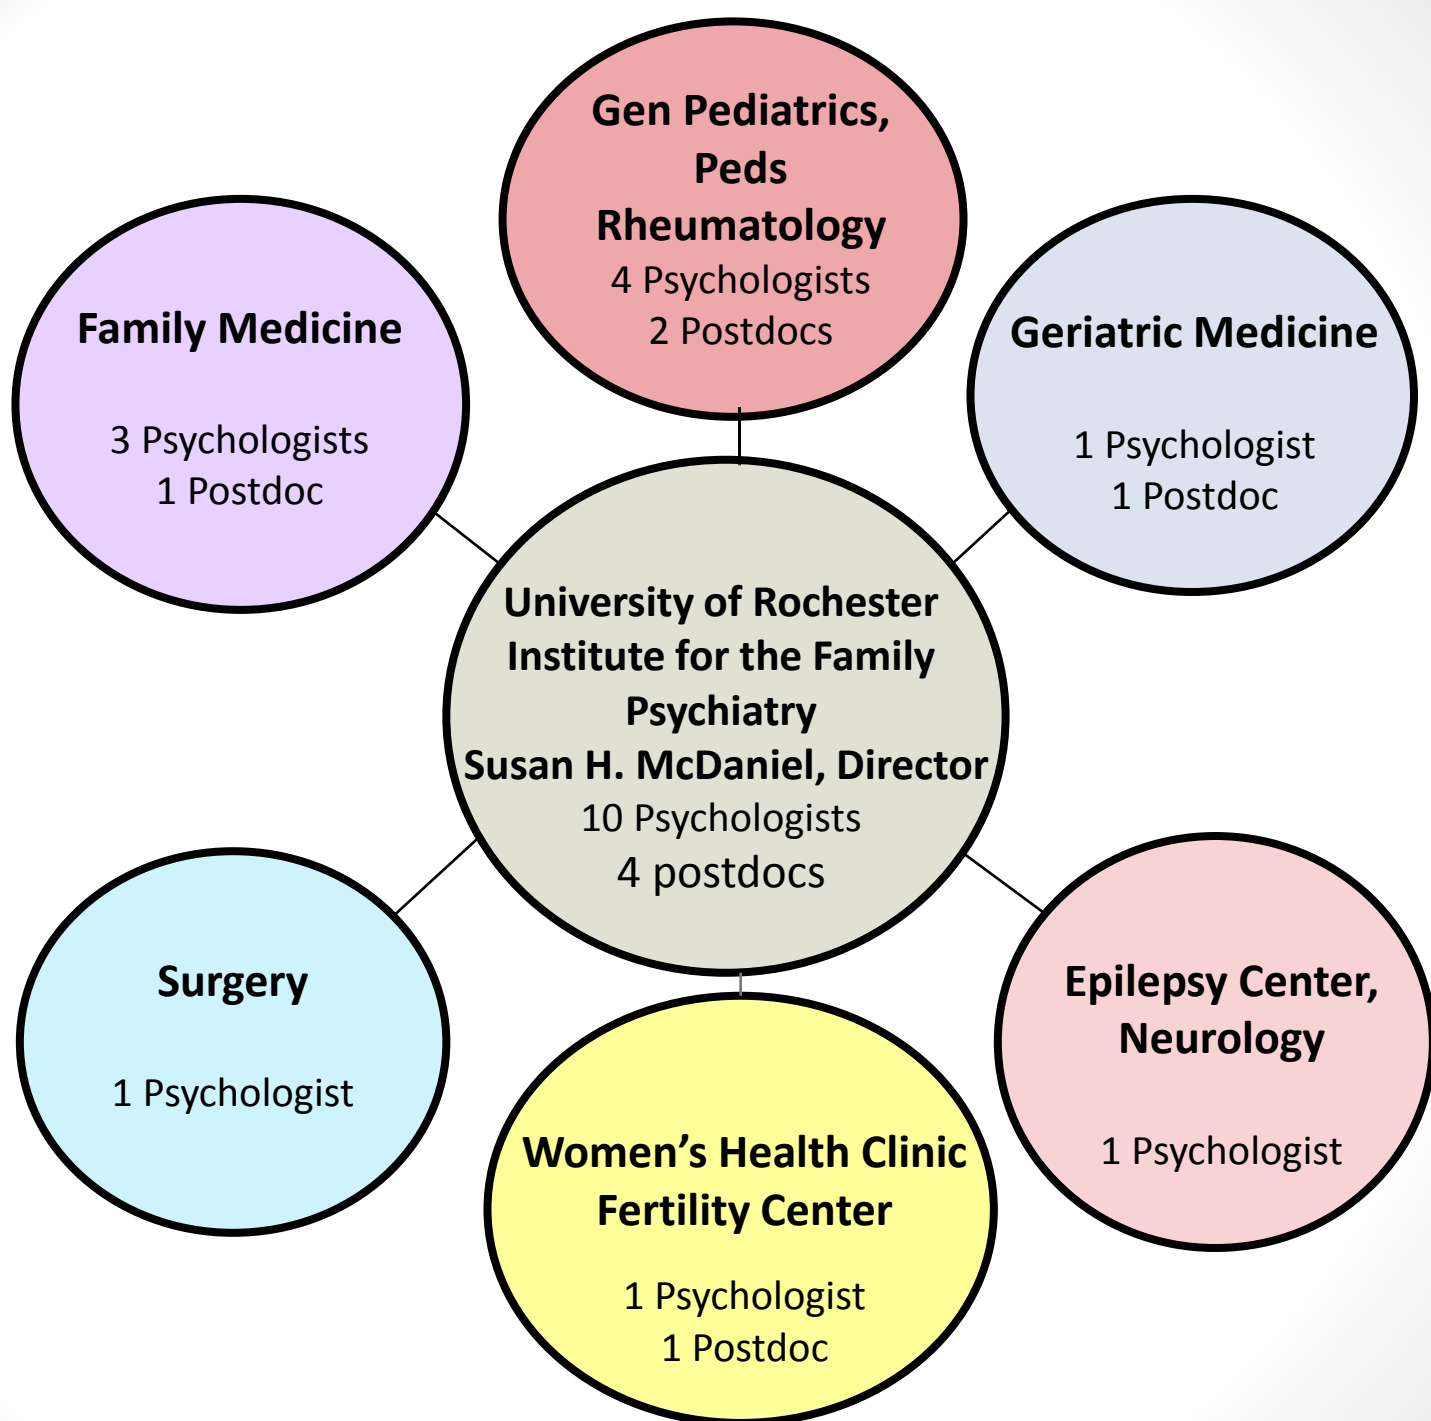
Gen Pediatrics, Peds Rheumatology
4 Psychologists
2 Postdocs

Family Medicine

3 Psychologists
1 Postdoc

Geriatric Medicine

1 Psychologist
1 Postdoc

University of Rochester
Institute for the Family
Psychiatry
Susan H. McDaniel, Director
10 Psychologists
4 postdocs

Surgery

1 Psychologist

Epilepsy Center, Neurology

1 Psychologist

Women's Health Clinic
Fertility Center

1 Psychologist
1 Postdoc